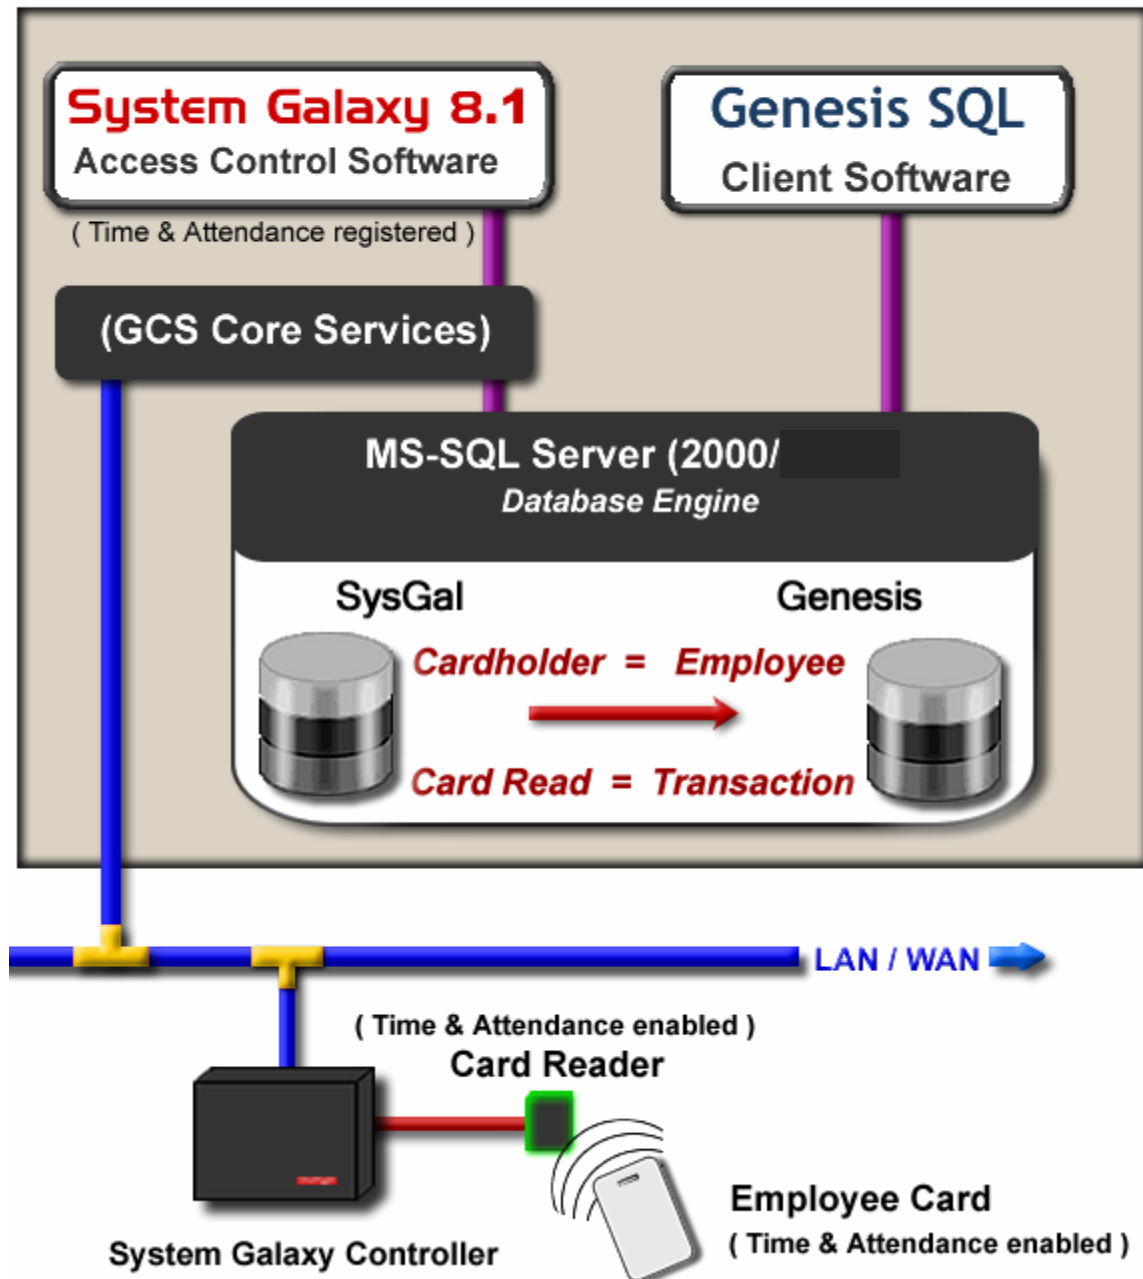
System Galaxy 8.1
Access Control Software
( Time & Attendance registered )

Genesis SQL
Client Software

(GCS Core Services)

MS-SQL Server (2000/
Database Engine

SysGal
Genesis

Cardholder = Employee
Card Read = Transaction

LAN / WAN

( Time & Attendance enabled )
Card Reader

System Galaxy Controller

Employee Card
( Time & Attendance enabled )